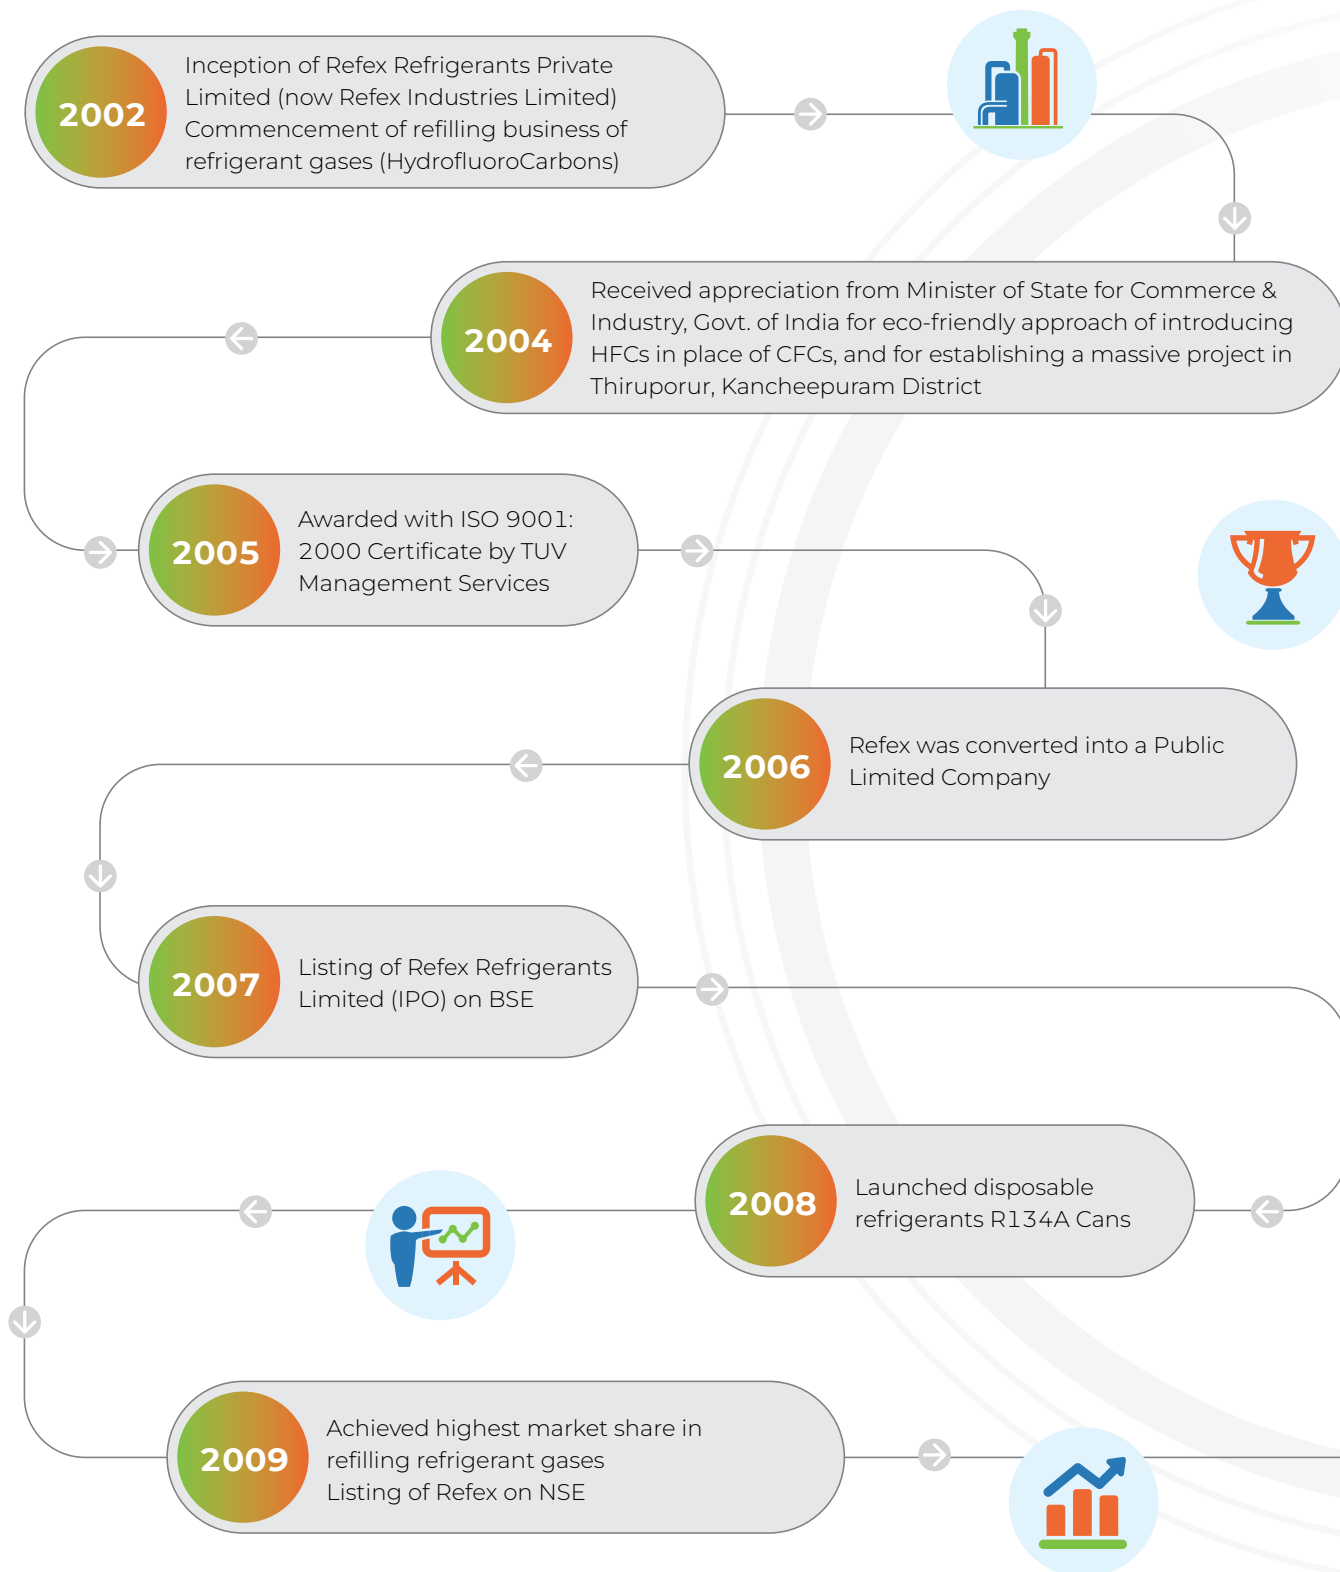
2002

Inception of Refex Refrigerants Private Limited (now Refex Industries Limited)
Commencement of refilling business of refrigerant gases (HydrofluoroCarbons)

2004

Received appreciation from Minister of State for Commerce & Industry, Govt. of India for eco-friendly approach of introducing HFCs in place of CFCs, and for establishing a massive project in Thiruporur, Kancheepuram District

2005

Awarded with ISO 9001: 2000 Certificate by TUV Management Services

2006

Refex was converted into a Public Limited Company

2007

Listing of Refex Refrigerants Limited (IPO) on BSE

2008

Launched disposable refrigerants R134A Cans

2009

Achieved highest market share in refilling refrigerant gases
Listing of Refex on NSE